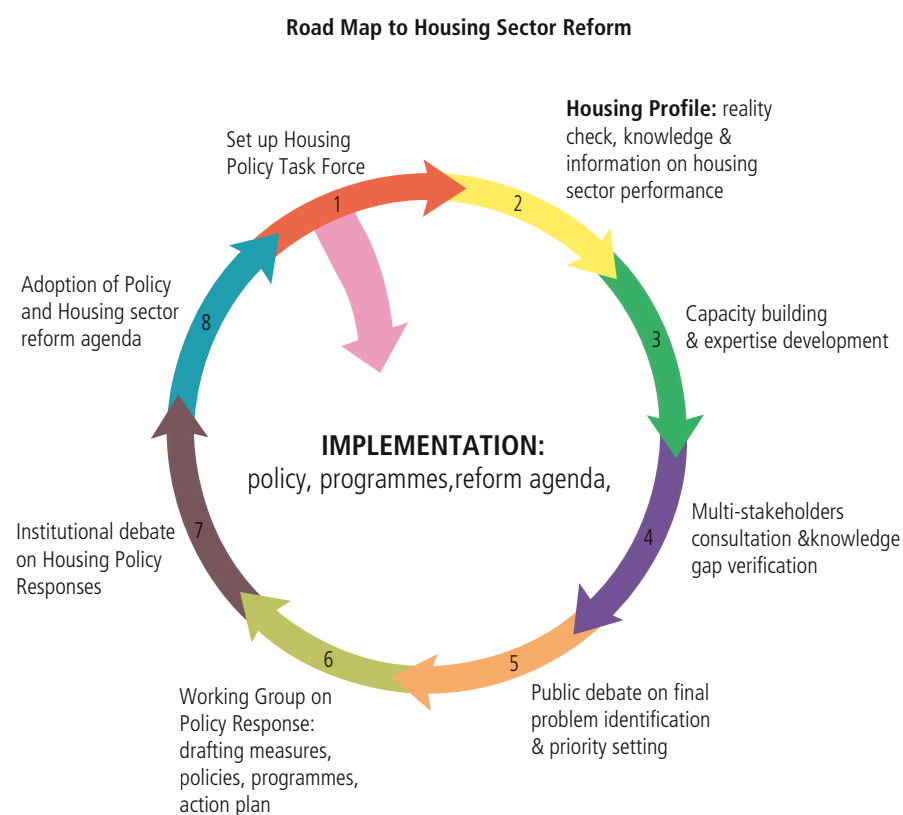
Road Map to Housing Sector Reform

Set up Housing Policy Task Force

1

Housing Profile: reality check, knowledge & information on housing sector performance

2

Capacity building & expertise development

3

Multi-stakeholders consultation &knowledge gap verification

4

Public debate on final problem identification & priority setting

5

Working Group on Policy Response: drafting measures, policies, programmes, action plan

6

Institutional debate on Housing Policy Responses

7

Adoption of Policy and Housing sector reform agenda

8

IMPLEMENTATION:
policy, programmes,reform agenda,